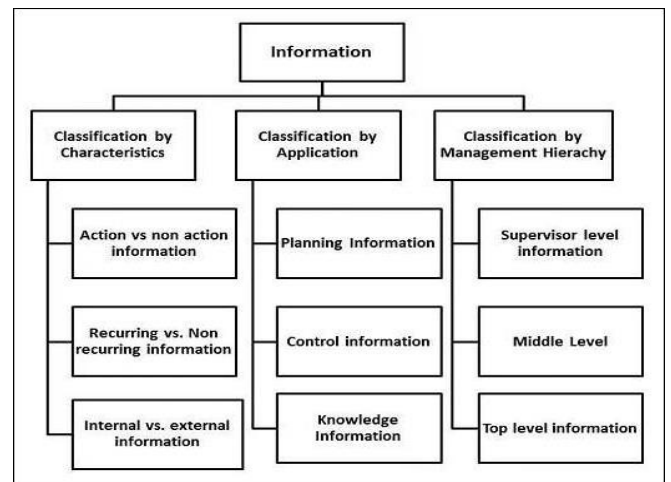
Information

Classification by Characteristics

Action vs non action information

Recurring vs. Non recurring information

Internal vs. external information

Classification by Application

Planning Information

Control information

Knowledge Information

Classification by Management Hierachy

Supervisor level information

Middle Level

Top level information